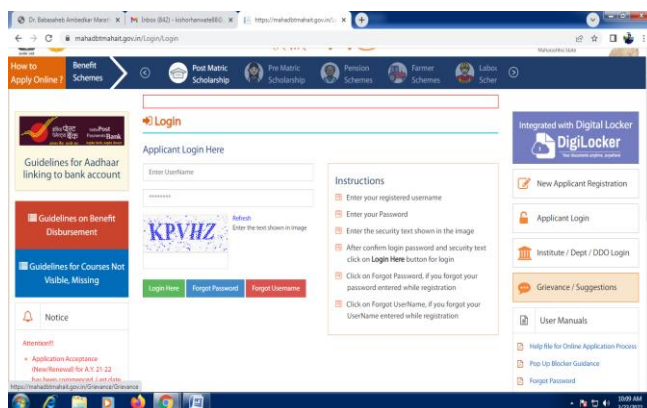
Dr. Babasaheb Ambedkar Maratl ×
Inbox (842) - kishorhanwate88 ×
https://mahadbtmahait.gov.in/ ×
mahadbtmahait.gov.in/Login/Login
Maharashtra State

How to Apply Online ?
Benefit Schemes
Post Matric Scholarship
Pre Matric Scholarship
Pension Schemes
Farmer Schemes
Labo Scher

India Post Payments Bank
Guidelines for Aadhaar linking to bank account

Guidelines on Benefit Disbursement

Guidelines for Courses Not Visible, Missing

Notice

Attention!!
• Application Acceptance (New/Renewal) for A.Y. 21-22 has been commenced. Last date

Login

Applicant Login Here

Enter UserName
••••••••
KPVHZ
Refresh
Enter the text shown in image

Login Here
Forgot Password
Forgot Username

Instructions
Enter your registered username
Enter your Password
Enter the security text shown in the image
After confirm login password and security text click on Login Here button for login
Click on Forgot Password, if you forgot your password entered while registration
Click on Forgot UserName, if you forgot your UserName entered while registration

Integrated with Digital Locker
DigiLocker
Your documents anytime, anywhere

New Applicant Registration
Applicant Login
Institute / Dept / DDO Login
Grievance / Suggestions
User Manuals
Help file for Online Application Process
Pop Up Blocker Guidance
Forgot Password

https://mahadbtmahait.gov.in/Grievance/Grievance

10:09 AM